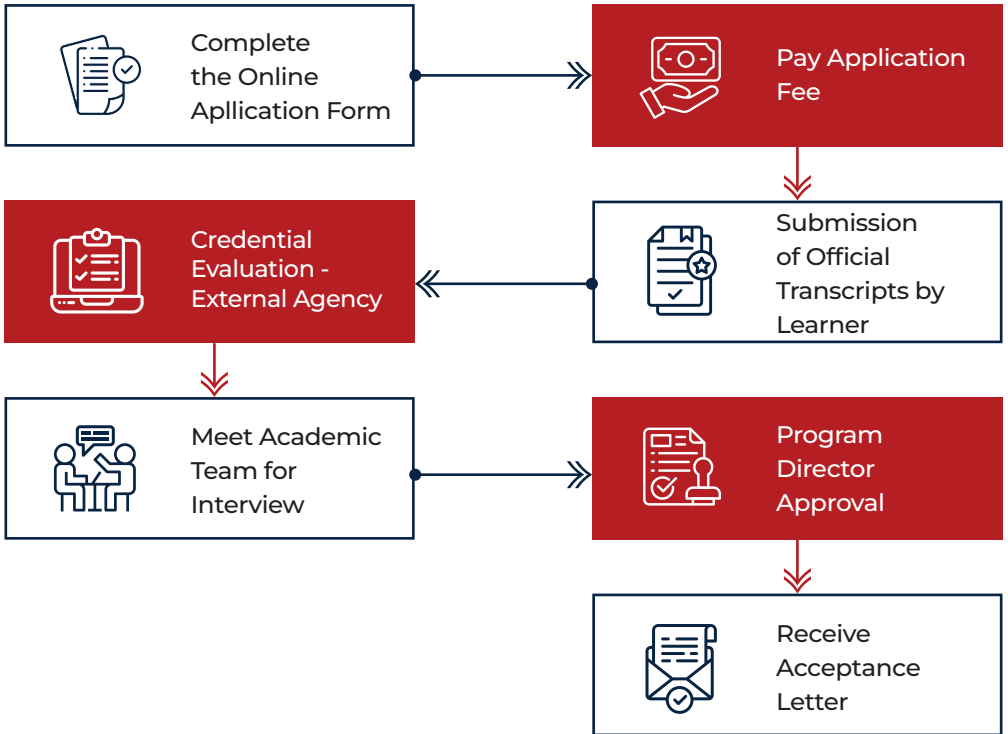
Complete the Online Apllication Form

Pay Application Fee

Submission of Official Transcripts by Learner

Credential Evaluation - External Agency

Meet Academic Team for Interview

Program Director Approval

Receive Acceptance Letter